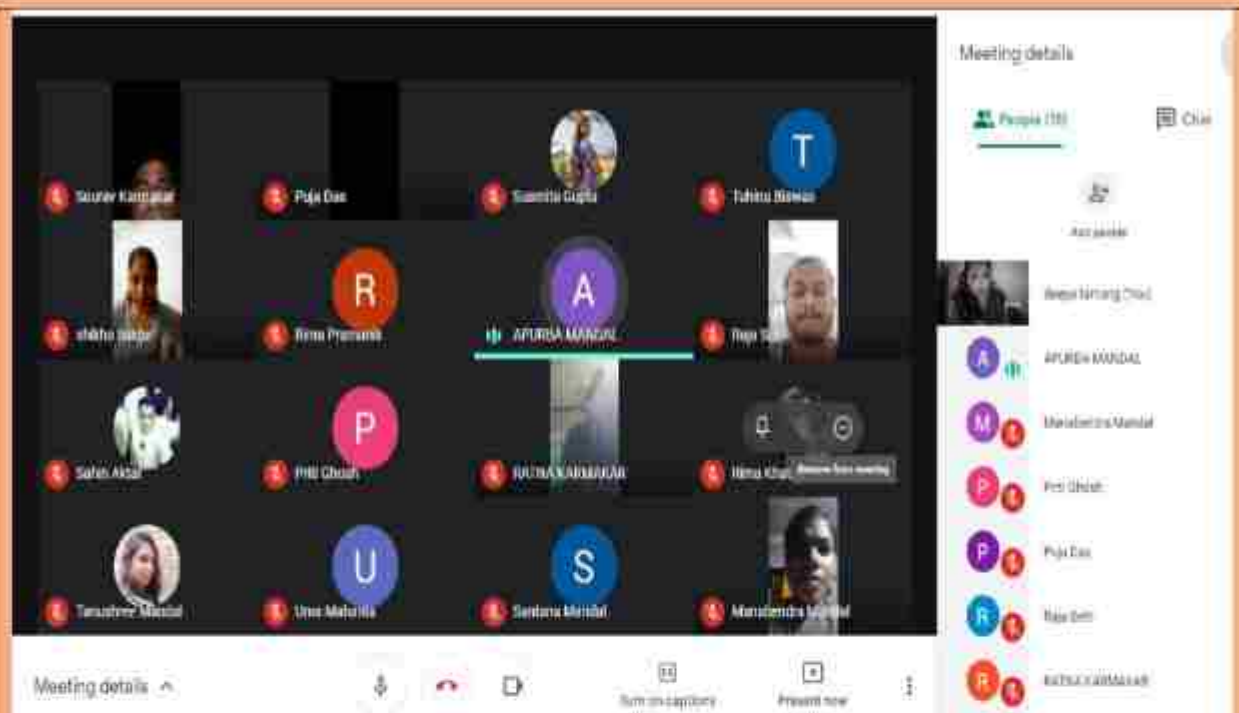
Meeting details

People (19)

Chat

Add people

Saurav Karmakar

Puja Das

Susmita Gupta

T

Tuhinu Biswas

shikha Sarkar

R

Rima Pramanik

A

APURBA MANDAL

Raju S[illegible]

Sahin Aktar

P

Priti Ghosh

RATNA KARMAKAR

Rima Khat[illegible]

Remove from meeting

Tanushree Mandal

U

Uma Mahato

S

Santana Mondal

Manabendra Mandal

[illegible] (You)

A

APURBA MANDAL

M

Manabendra Mandal

P

Priti Ghosh

P

Puja Das

R

Raju Seth

R

RATNA KARMAKAR

Meeting details

Turn on captions

Present now